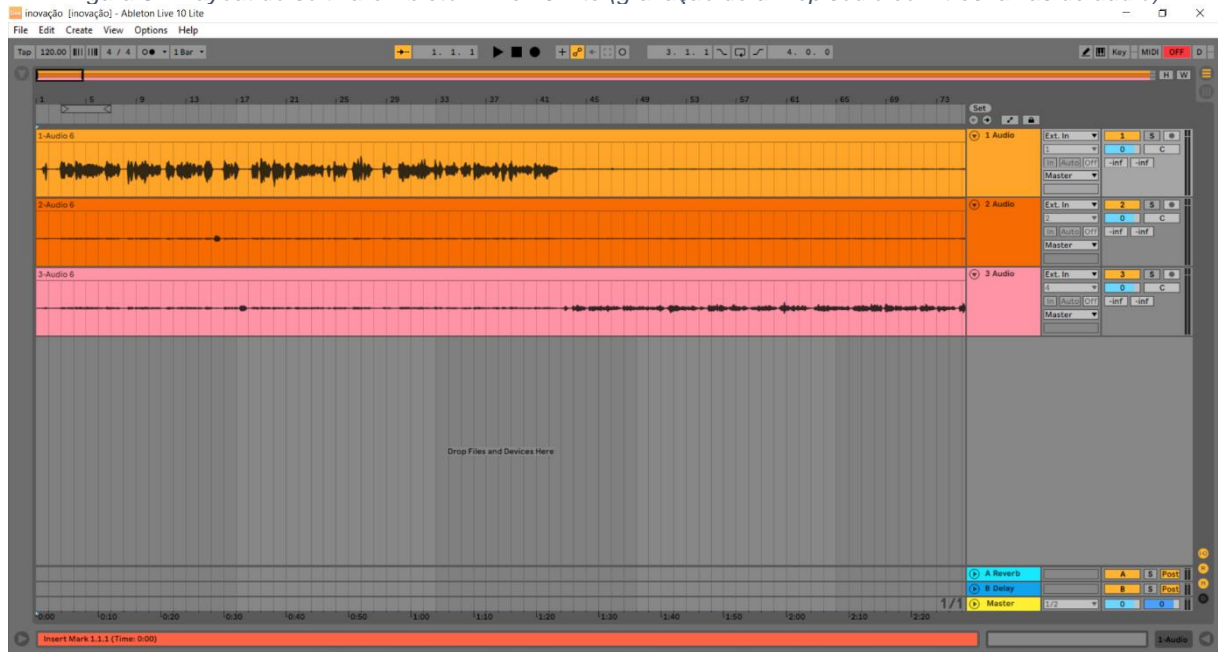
inovação [inovação] - Ableton Live 10 Lite

File Edit Create View Options Help

Tap 120.00 4 / 4 1 Bar

1. 1. 1

3. 1. 1

4. 0. 0

Key MIDI OFF D

H W

1 5 9 13 17 21 25 29 33 37 41 45 49 53 57 61 65 69 73

Set

1-Audio 6

1 Audio

Ext. In

1

1 S

0 C

In Auto Off -inf -inf

Master

2-Audio 6

2 Audio

Ext. In

2

2 S

0 C

In Auto Off -inf -inf

Master

3-Audio 6

3 Audio

Ext. In

4

3 S

0 C

In Auto Off -inf -inf

Master

Drop Files and Devices Here

A Reverb

A S Post

B Delay

B S Post

1/1 Master

1/2

0 0

0:00 0:10 0:20 0:30 0:40 0:50 1:00 1:10 1:20 1:30 1:40 1:50 2:00 2:10 2:20

Insert Mark 1.1.1 (Time: 0:00)

1-Audio